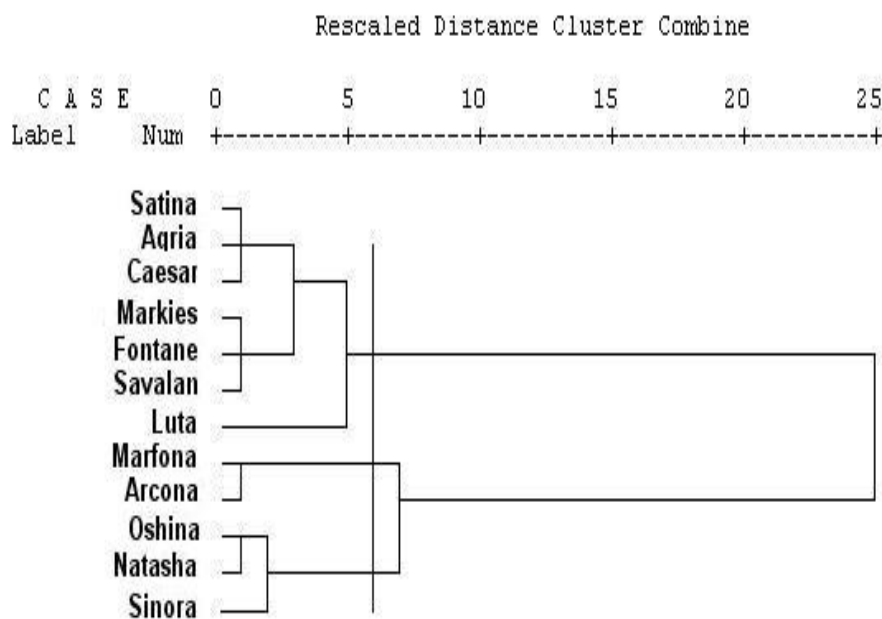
Rescaled Distance Cluster Combine

C A S E 0 5 10 15 20 25
Label Num +---------+---------+---------+---------+---------+

Satina
Agria
Caesar
Markies
Fontane
Savalan
Luta
Marfona
Arcona
Oshina
Natasha
Sinora